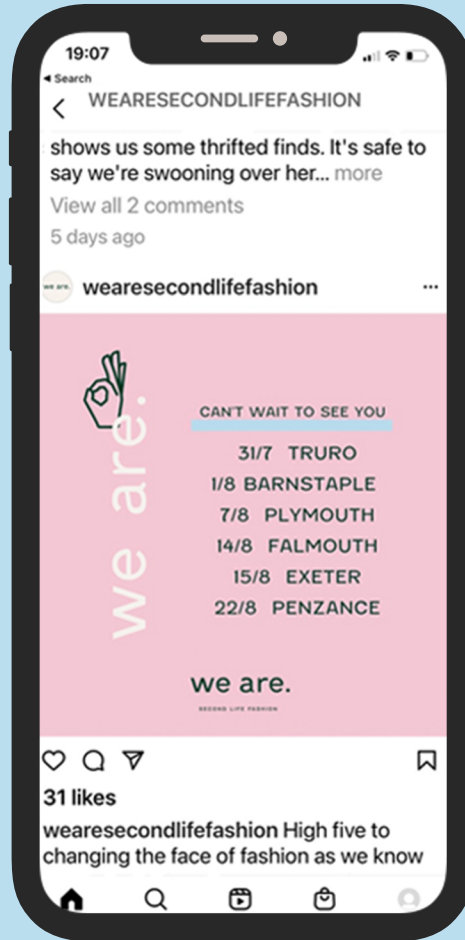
19:07

◂ Search

WEARESECONDLIFEFASHION

shows us some thrifted finds. It's safe to say we're swooning over her... more

View all 2 comments

5 days ago

we are. wearesecondlifefashion ···

we are.

CAN'T WAIT TO SEE YOU

31/7 TRURO
1/8 BARNSTAPLE
7/8 PLYMOUTH
14/8 FALMOUTH
15/8 EXETER
22/8 PENZANCE

we are.
SECOND LIFE FASHION

31 likes

wearesecondlifefashion High five to changing the face of fashion as we know